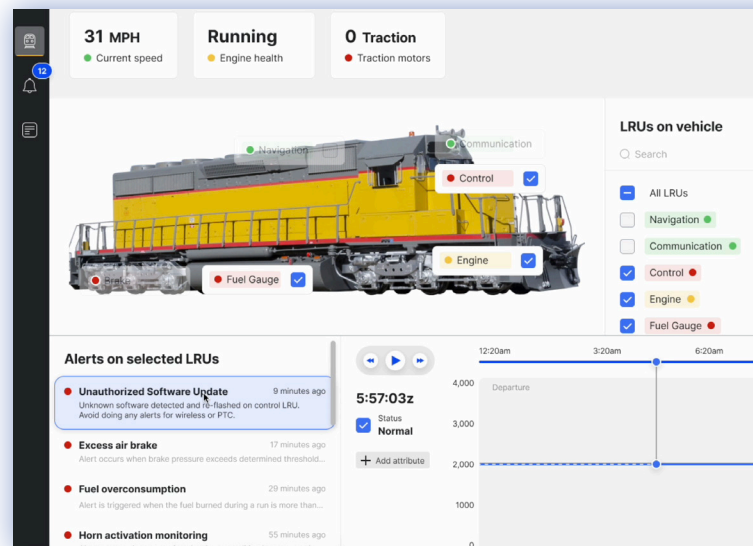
12

31 MPH
Current speed

Running
Engine health

0 Traction
Traction motors

Navigation
Communication
Control
Engine
Fuel Gauge
Brake

LRUs on vehicle

Search

All LRUs
Navigation
Communication
Control
Engine
Fuel Gauge

Alerts on selected LRUs

Unauthorized Software Update
9 minutes ago
Unknown software detected and re-flashed on control LRU. Avoid doing any alerts for wireless or PTC.

Excess air brake
17 minutes ago
Alert occurs when brake pressure exceeds determined threshold...

Fuel overconsumption
29 minutes ago
Alert is triggered when the fuel burned during a run is more than...

Horn activation monitoring
55 minutes ago

5:57:03z

Status
Normal

+ Add attribute

12:20am
3:20am
6:20am

4,000
3,000
2,000
1000
0

Departure